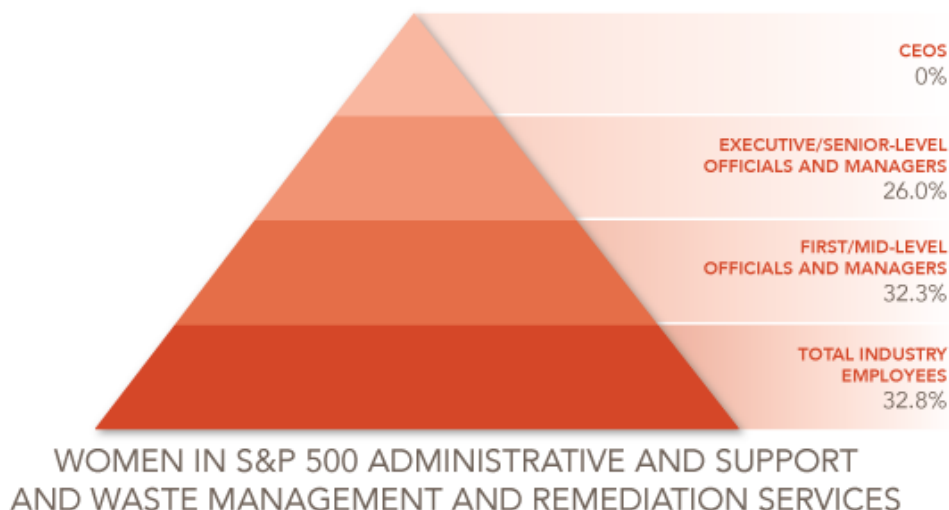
CEOS
0%

EXECUTIVE/SENIOR-LEVEL OFFICIALS AND MANAGERS
26.0%

FIRST/MID-LEVEL OFFICIALS AND MANAGERS
32.3%

TOTAL INDUSTRY EMPLOYEES
32.8%

WOMEN IN S&P 500 ADMINISTRATIVE AND SUPPORT AND WASTE MANAGEMENT AND REMEDIATION SERVICES